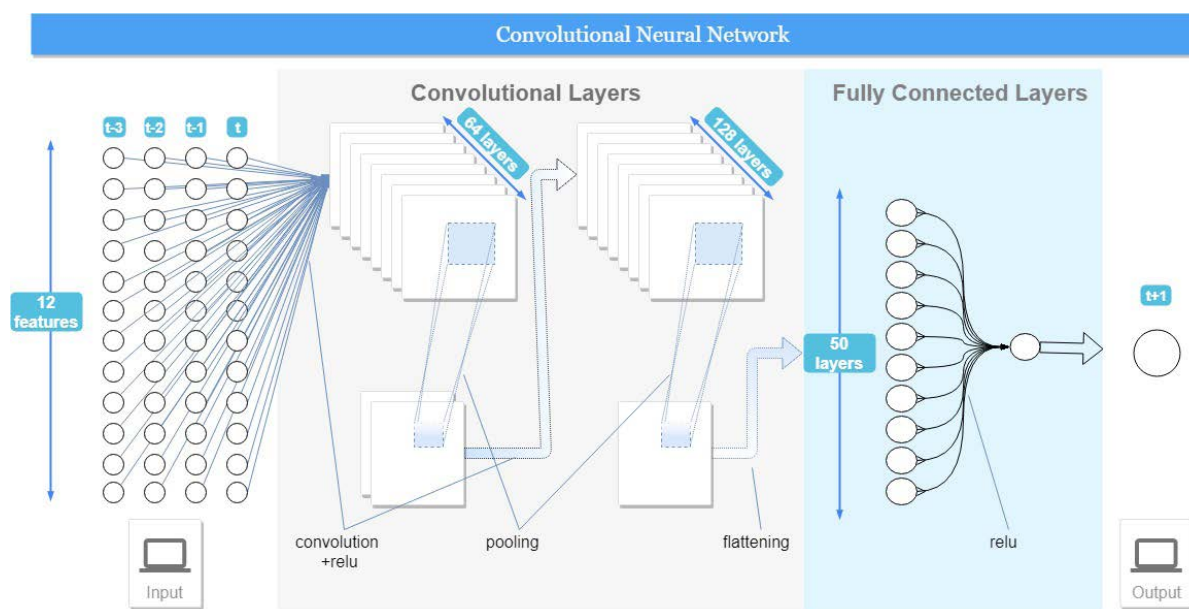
Convolutional Neural Network

Convolutional Layers

Fully Connected Layers

t-3 t-2 t-1 t

12 features

64 layers

128 layers

50 layers

t+1

convolution +relu

pooling

flattening

relu

Input

Output